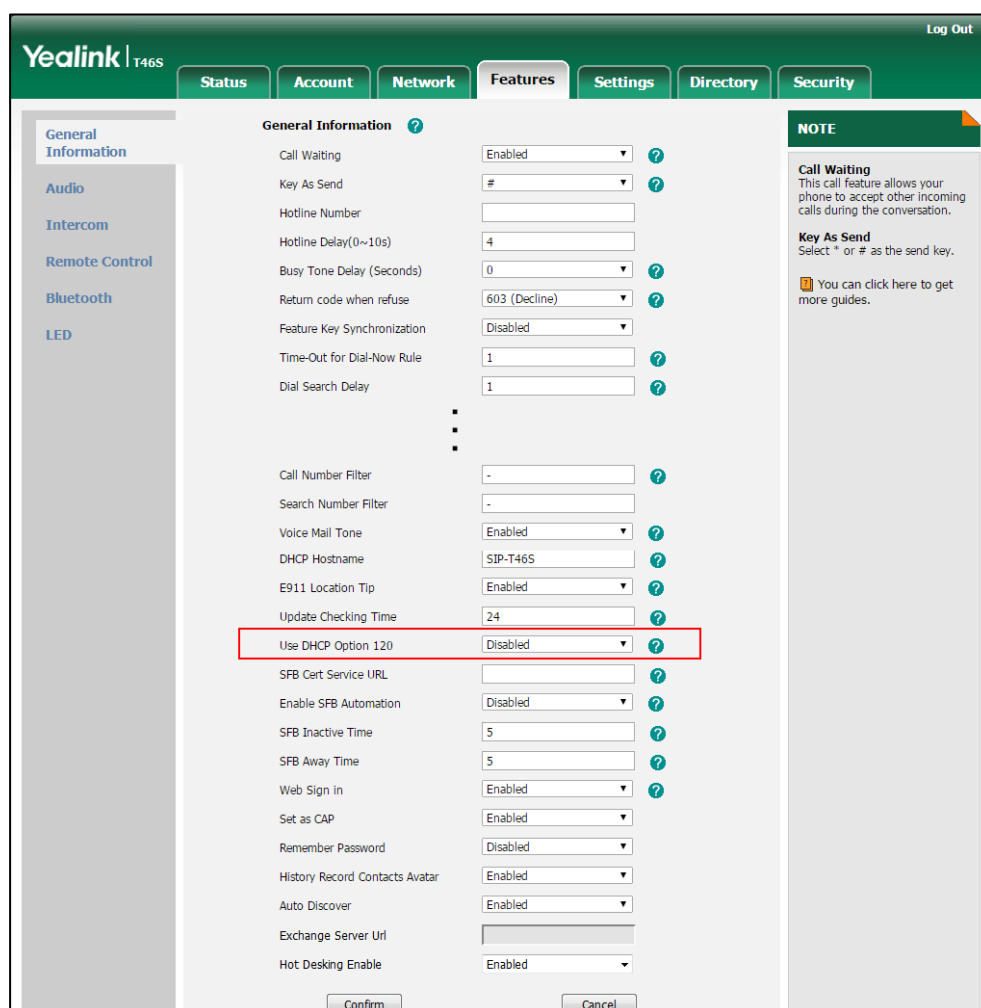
Log Out

Yealink | T46S

Status Account Network Features Settings Directory Security

General Information
Audio
Intercom
Remote Control
Bluetooth
LED

General Information

| | |
|---|---|
| Call Waiting | Enabled |
| Key As Send | # |
| Hotline Number | |
| Hotline Delay(0~10s) | 4 |
| Busy Tone Delay (Seconds) | 0 |
| Return code when refuse | 603 (Decline) |
| Feature Key Synchronization | Disabled |
| Time-Out for Dial-Now Rule | 1 |
| Dial Search Delay | 1 |
| Call Number Filter | - |
| Search Number Filter | - |
| Voice Mail Tone | Enabled |
| DHCP Hostname | SIP-T46S |
| E911 Location Tip | Enabled |
| Update Checking Time | 24 |
| Use DHCP Option 120 | Disabled |
| SFB Cert Service URL | |
| Enable SFB Automation | Disabled |
| SFB Inactive Time | 5 |
| SFB Away Time | 5 |
| Web Sign in | Enabled |
| Set as CAP | Enabled |
| Remember Password | Disabled |
| History Record Contacts Avatar | Enabled |
| Auto Discover | Enabled |
| Exchange Server Url | |
| Hot Desking Enable | Enabled |

Confirm Cancel

NOTE

Call Waiting
This call feature allows your phone to accept other incoming calls during the conversation.

Key As Send
Select * or # as the send key.

You can click here to get more guides.